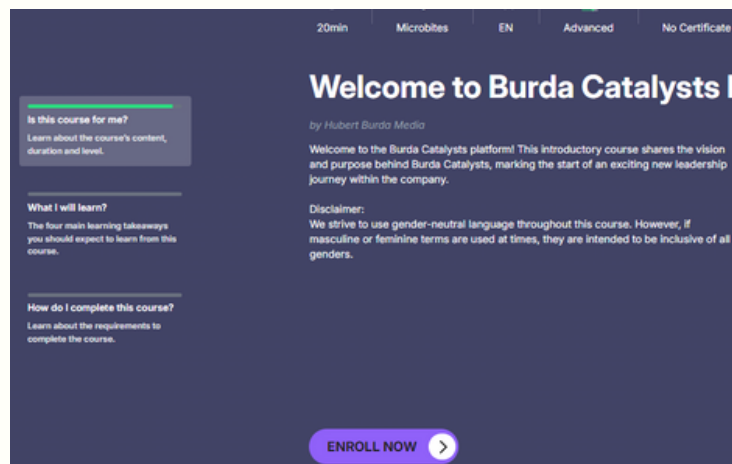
20min | Microbites | EN | Advanced | No Certificate

Is this course for me?
Learn about the course's content, duration and level.

What I will learn?
The four main learning takeaways you should expect to learn from this course.

How do I complete this course?
Learn about the requirements to complete the course.

Welcome to Burda Catalysts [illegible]

by Hubert Burda Media

Welcome to the Burda Catalysts platform! This introductory course shares the vision and purpose behind Burda Catalysts, marking the start of an exciting new leadership journey within the company.

Disclaimer:
We strive to use gender-neutral language throughout this course. However, if masculine or feminine terms are used at times, they are intended to be inclusive of all genders.

ENROLL NOW